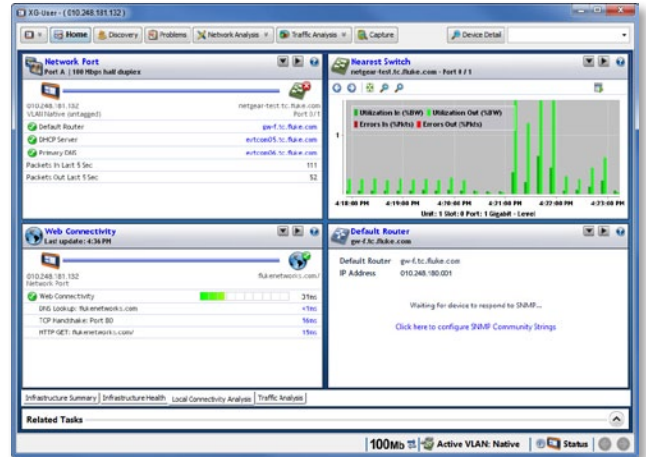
XG-User - (010.248.181.132)

Home | Discovery | Problems | Network Analysis | Traffic Analysis | Capture | Device Detail

Network Port
Port A | 100 Mbps half duplex

010.248.181.132
VLAN Native (untagged)
netgear-test.tc.fluke.com
Port 0/1

| | |
|---|---|
| Default Router | gw-f.tc.fluke.com |
| DHCP Server | evtcom05.tc.fluke.com |
| Primary DNS | evtcom06.tc.fluke.com |
| Packets In Last 5 Sec | 111 |
| Packets Out Last 5 Sec | 52 |

Nearest Switch
netgear-test.tc.fluke.com - Port 0 / 1

Utilization In (%BW) Utilization Out (%BW)
Errors In (%Pkts) Errors Out (%Pkts)

1

4:18:00 PM 4:19:00 PM 4:20:00 PM 4:21:00 PM 4:22:00 PM 4:23:00 PM
Unit: 1 Slot: 0 Port: 1 Gigabit - Level

Web Connectivity
Last update: 4:36 PM

010.248.181.132
Network Port
flukenetworks.com

| | |
|---|---|
| Web Connectivity | 31ms |
| DNS Lookup: flukenetworks.com | <1ms |
| TCP Handshake: Port 80 | 16ms |
| HTTP GET: flukenetworks.com/ | 15ms |

Default Router
gw-f.tc.fluke.com

Default Router gw-f.tc.fluke.com
IP Address 010.248.180.001

Waiting for device to respond to SNMP...

Click here to configure SNMP Community Strings

Infrastructure Summary | Infrastructure Health | Local Connectivity Analysis | Traffic Analysis

Related Tasks

100Mb | Active VLAN: Native | Status